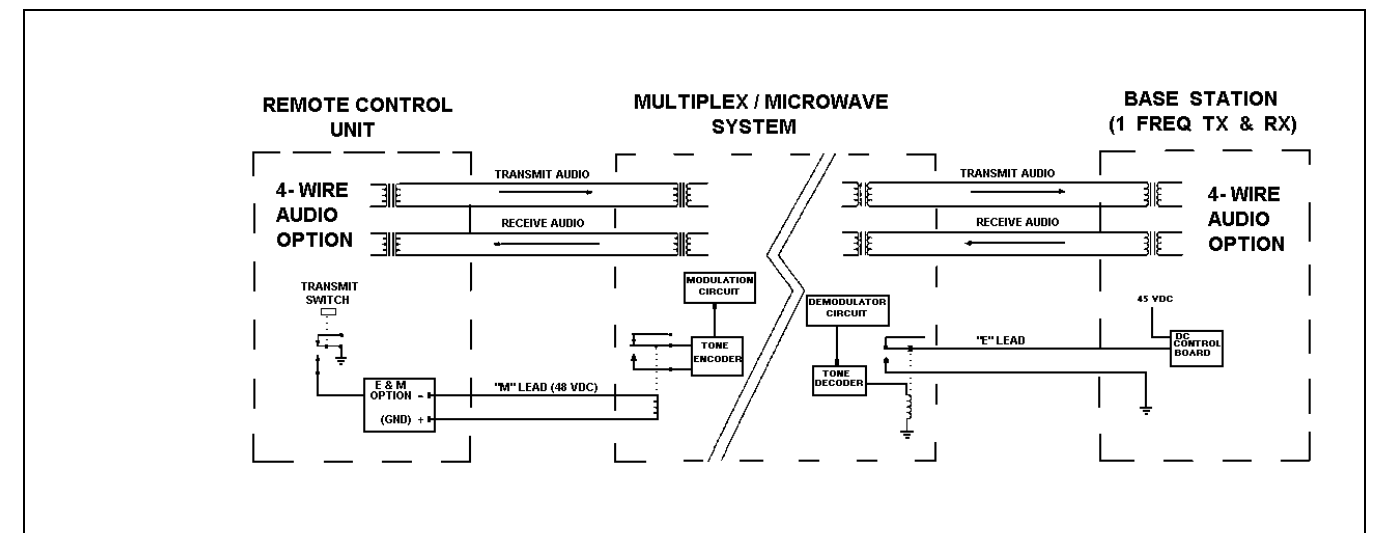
REMOTE CONTROL UNIT

MULTIPLEX / MICROWAVE SYSTEM

BASE STATION (1 FREQ TX & RX)

4- WIRE AUDIO OPTION

TRANSMIT AUDIO

RECEIVE AUDIO

TRANSMIT AUDIO

RECEIVE AUDIO

4- WIRE AUDIO OPTION

TRANSMIT SWITCH

MODULATION CIRCUIT

TONE ENCODER

DEMODULATOR CIRCUIT

TONE DECODER

"E" LEAD

45 VDC

DC CONTROL BOARD

E & M OPTION –

(GND) +

"M" LEAD (48 VDC)